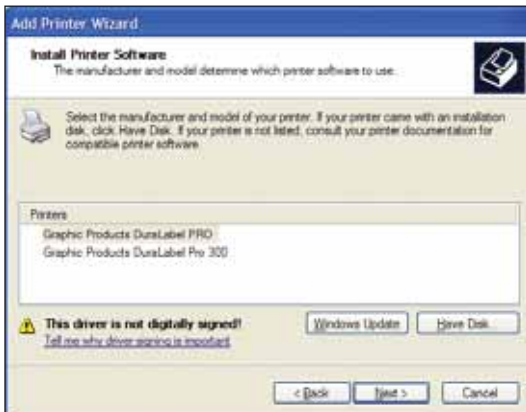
Add Printer Wizard

Install Printer Software
The manufacturer and model determine which printer software to use.

Select the manufacturer and model of your printer. If your printer came with an installation disk, click Have Disk. If your printer is not listed, consult your printer documentation for compatible printer software.

Printers
Graphic Products DuraLabel PRO
Graphic Products DuraLabel Pro 300

This driver is not digitally signed!
Tell me why driver signing is important

Windows Update
Have Disk...

< Back
Next >
Cancel